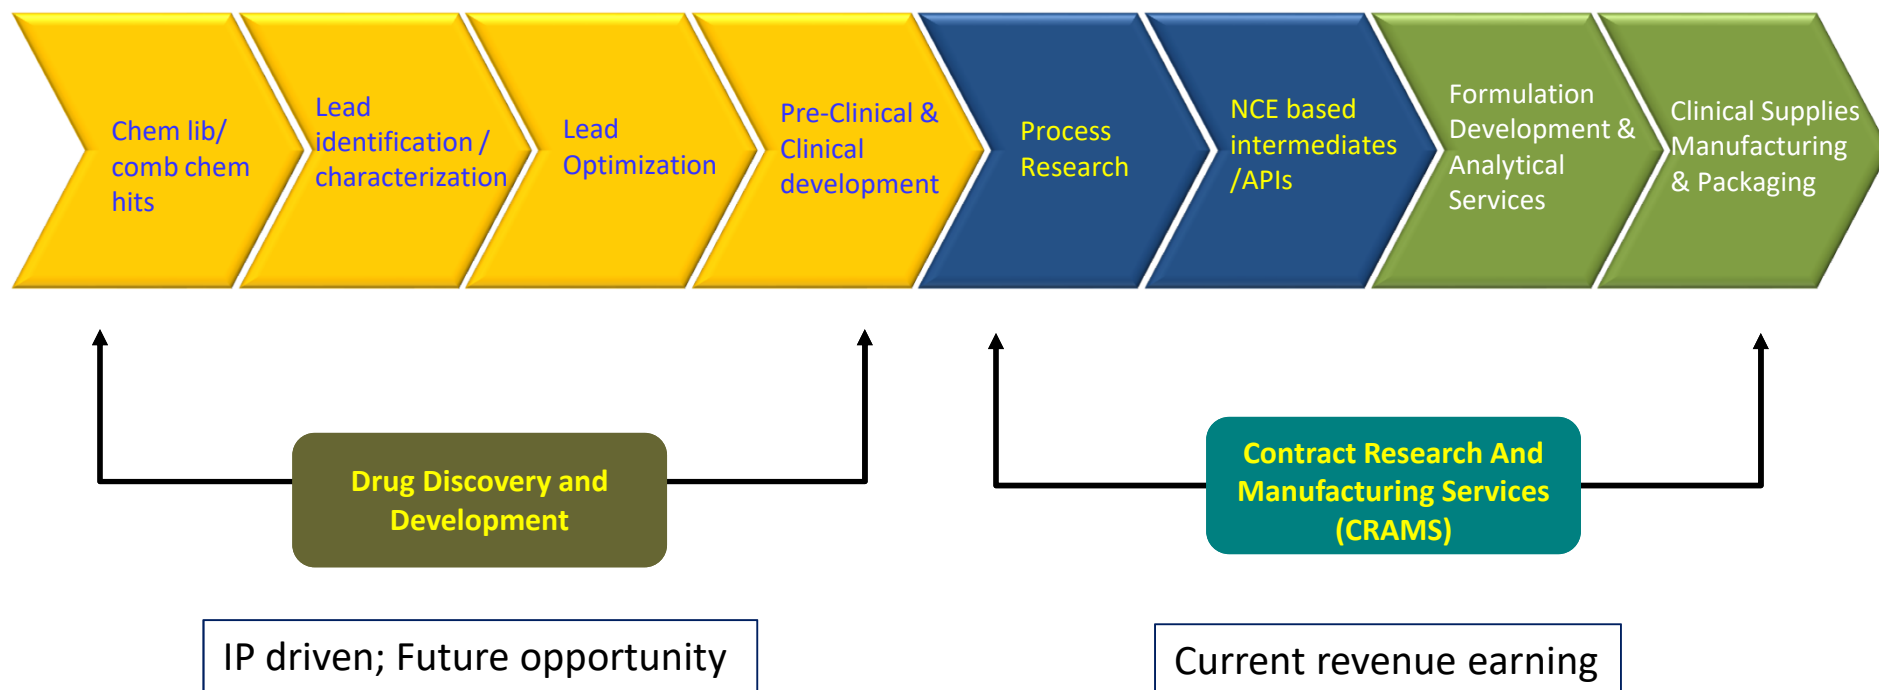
Chem lib/ comb chem hits

Lead identification / characterization

Lead Optimization

Pre-Clinical & Clinical development

Process Research

NCE based intermediates /APIs

Formulation Development & Analytical Services

Clinical Supplies Manufacturing & Packaging

Drug Discovery and Development

Contract Research And Manufacturing Services (CRAMS)

IP driven; Future opportunity

Current revenue earning